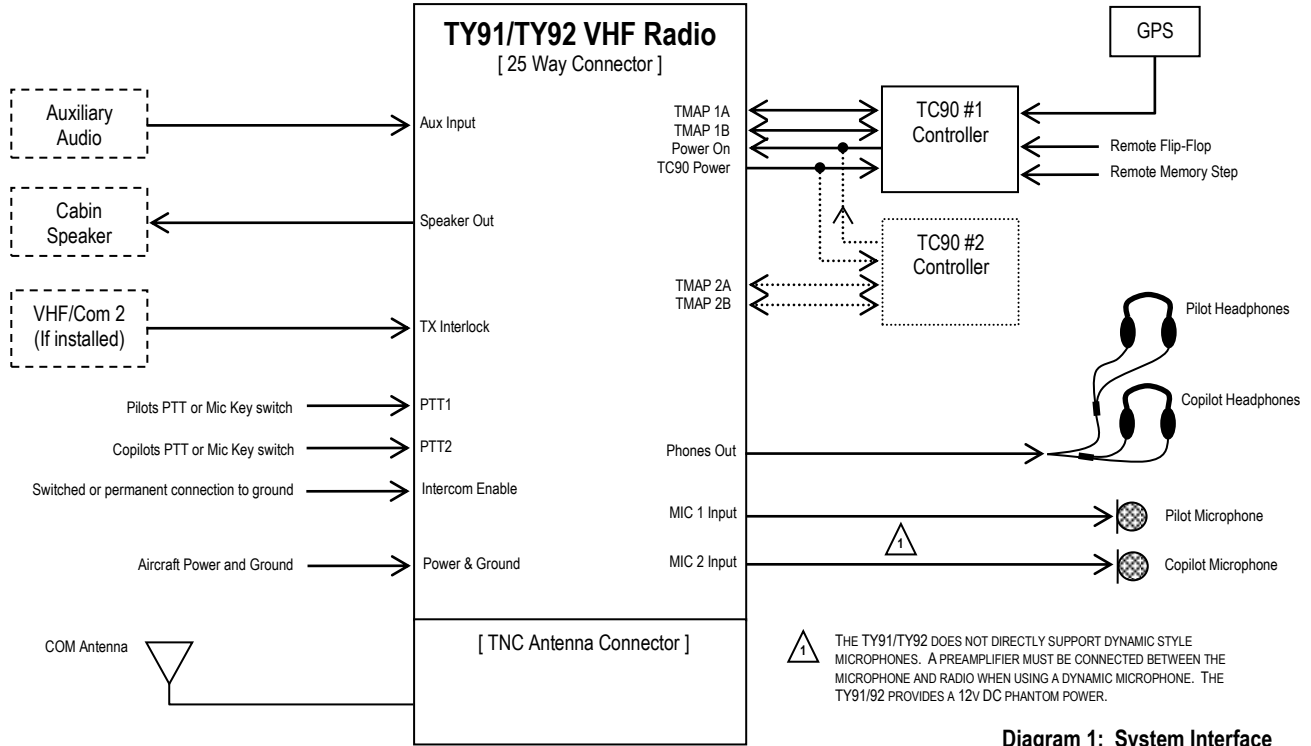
TY91/TY92 VHF Radio
[ 25 Way Connector ]

GPS

Auxiliary Audio

Aux Input

TMAP 1A
TMAP 1B
Power On
TC90 Power

TC90 #1 Controller

Remote Flip-Flop
Remote Memory Step

Cabin Speaker

Speaker Out

TC90 #2 Controller

TMAP 2A
TMAP 2B

VHF/Com 2 (If installed)

TX Interlock

Pilot Headphones

Copilot Headphones

Pilots PTT or Mic Key switch
PTT1

Copilots PTT or Mic Key switch
PTT2

Phones Out

Switched or permanent connection to ground
Intercom Enable

MIC 1 Input
Pilot Microphone

1

Aircraft Power and Ground
Power & Ground

MIC 2 Input
Copilot Microphone

COM Antenna

[ TNC Antenna Connector ]

1 THE TY91/TY92 DOES NOT DIRECTLY SUPPORT DYNAMIC STYLE MICROPHONES. A PREAMPLIFIER MUST BE CONNECTED BETWEEN THE MICROPHONE AND RADIO WHEN USING A DYNAMIC MICROPHONE. THE TY91/92 PROVIDES A 12V DC PHANTOM POWER.

Diagram 1: System Interface